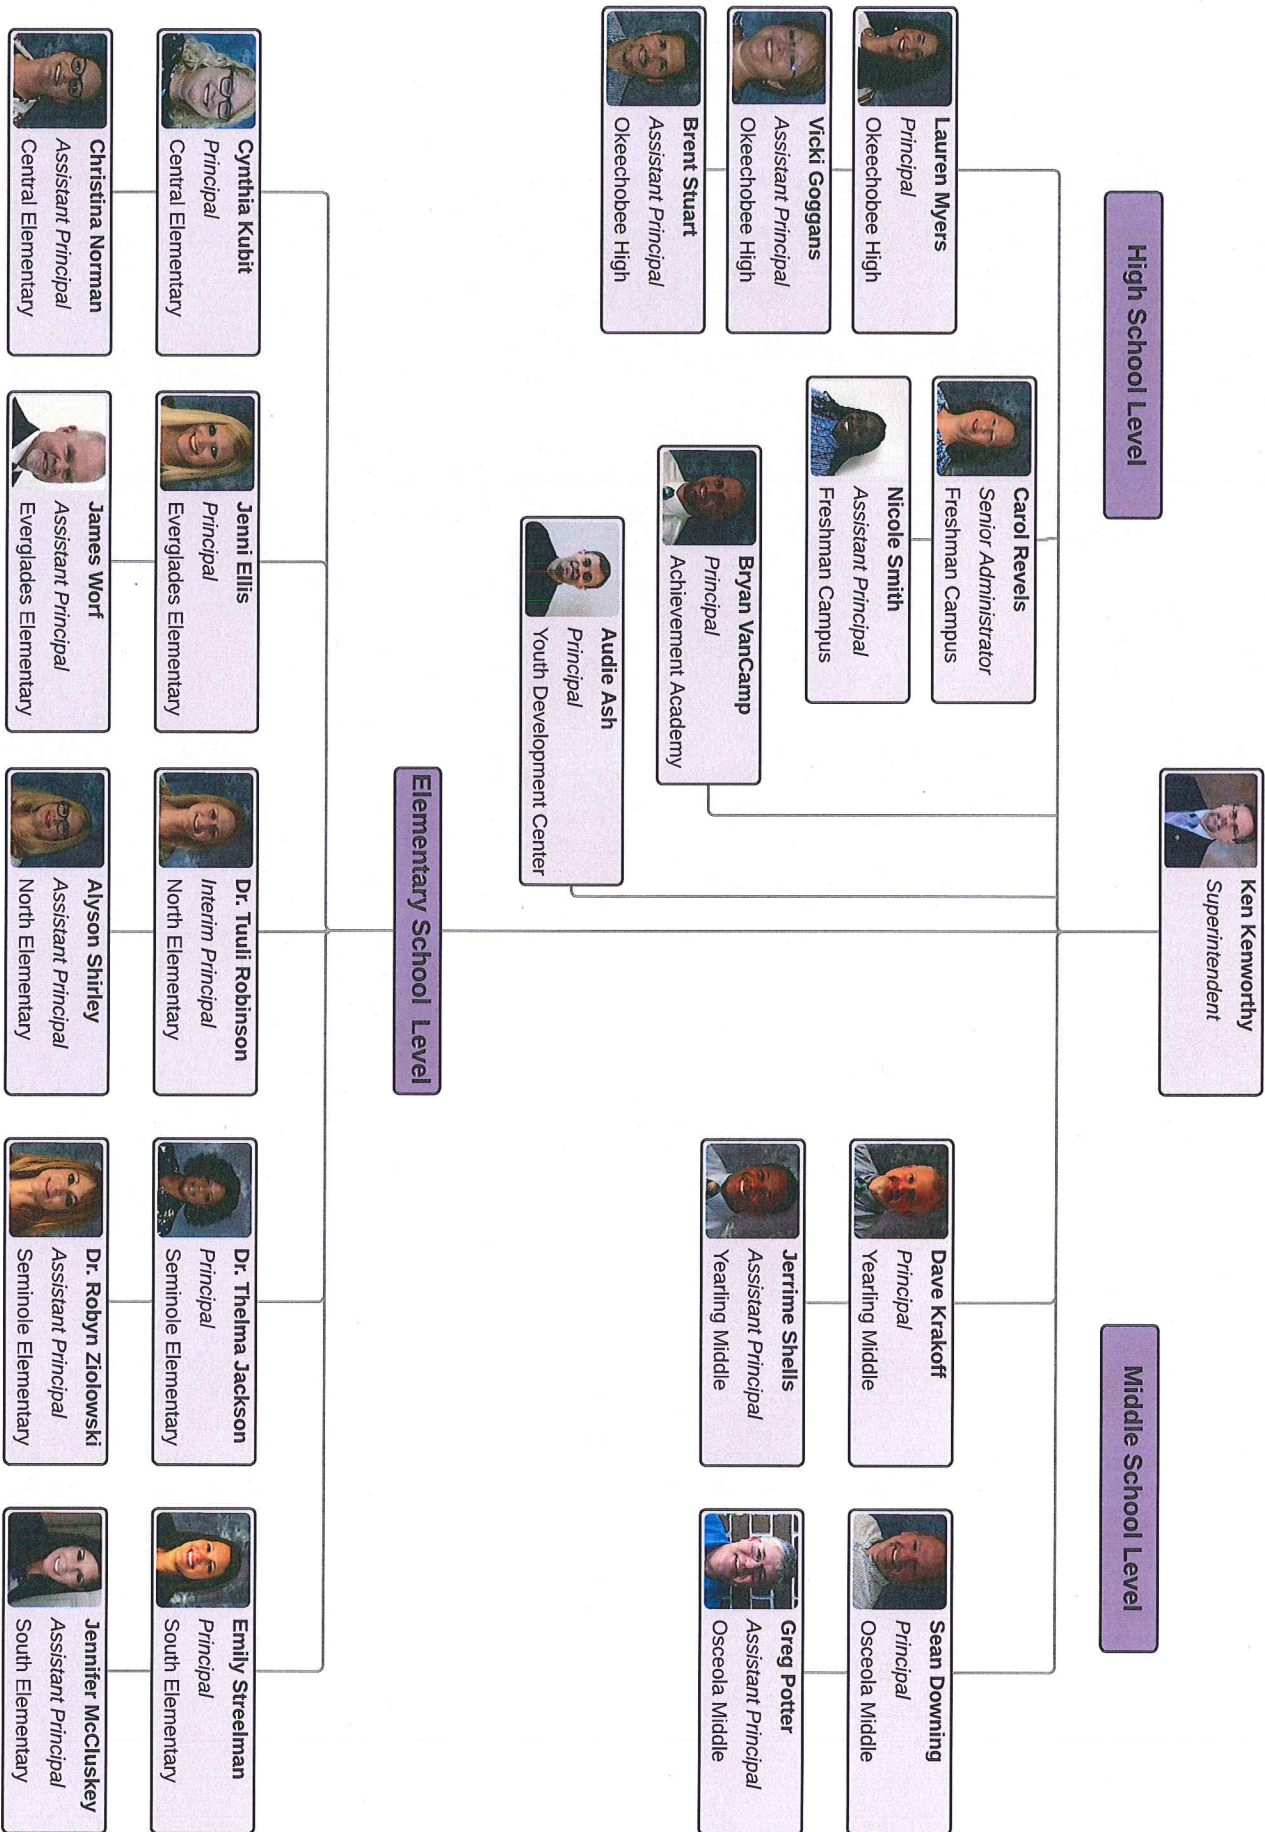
Ken Kenworthy
Superintendent

High School Level

Lauren Myers
Principal
Okeechobee High

Vicki Goggans
Assistant Principal
Okeechobee High

Brent Stuart
Assistant Principal
Okeechobee High

Carol Revels
Senior Administrator
Freshman Campus

Nicole Smith
Assistant Principal
Freshman Campus

Bryan VanCamp
Principal
Achievement Academy

Audie Ash
Principal
Youth Development Center

Middle School Level

Dave Krakoff
Principal
Yearling Middle

Jerrime Shells
Assistant Principal
Yearling Middle

Sean Downing
Principal
Osceola Middle

Greg Potter
Assistant Principal
Osceola Middle

Elementary School Level

Cynthia Kubit
Principal
Central Elementary

Christina Norman
Assistant Principal
Central Elementary

Jenni Ellis
Principal
Everglades Elementary

James Worf
Assistant Principal
Everglades Elementary

Dr. Tuuli Robinson
Interim Principal
North Elementary

Alyson Shirley
Assistant Principal
North Elementary

Dr. Thelma Jackson
Principal
Seminole Elementary

Dr. Robyn Ziolowski
Assistant Principal
Seminole Elementary

Emily Streelman
Principal
South Elementary

Jennifer McCluskey
Assistant Principal
South Elementary